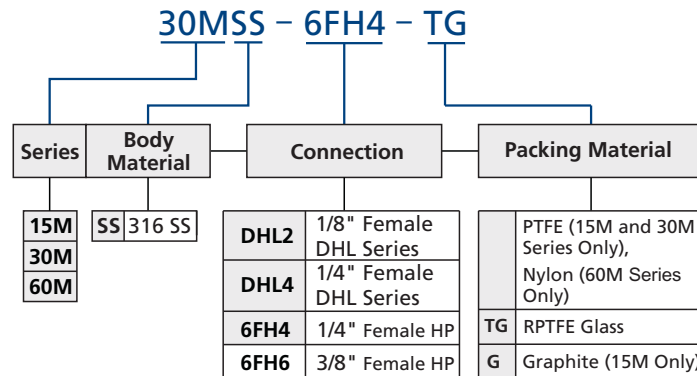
30MSS – 6FH4 – TG

Series

Body Material

Connection

Packing Material

| 15M |
|---|
| 30M |
| 60M |

| SS | 316 SS |
|---|---|

| DHL2 | 1/8" Female DHL Series |
|---|---|
| DHL4 | 1/4" Female DHL Series |
| 6FH4 | 1/4" Female HP |
| 6FH6 | 3/8" Female HP |

| | PTFE (15M and 30M Series Only), Nylon (60M Series Only) |
|---|---|
| TG | RPTFE Glass |
| G | Graphite (15M Only) |